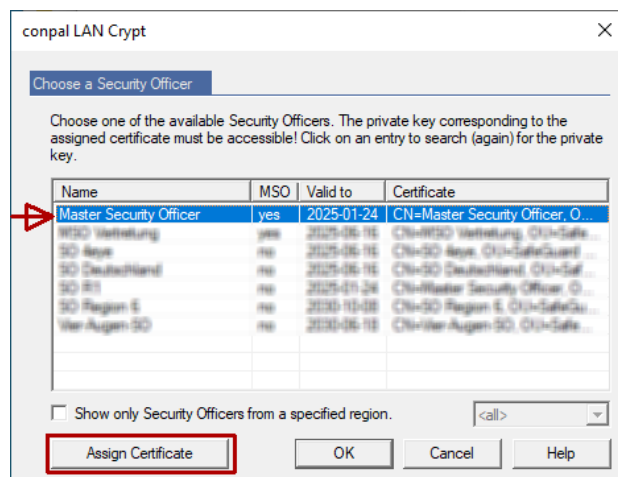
conpal LAN Crypt

Choose a Security Officer

Choose one of the available Security Officers. The private key corresponding to the assigned certificate must be accessible! Click on an entry to search (again) for the private key.

| Name | MSO | Valid to | Certificate |
|---|---|---|---|
| Master Security Officer | yes | 2025-01-24 | CN=Master Security Officer, O... |
| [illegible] | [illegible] | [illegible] | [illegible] |
| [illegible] | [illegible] | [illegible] | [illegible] |
| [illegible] | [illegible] | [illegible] | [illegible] |
| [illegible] | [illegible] | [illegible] | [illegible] |
| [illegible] | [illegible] | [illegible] | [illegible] |
| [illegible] | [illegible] | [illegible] | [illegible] |

Show only Security Officers from a specified region.

<all>

Assign Certificate

OK

Cancel

Help